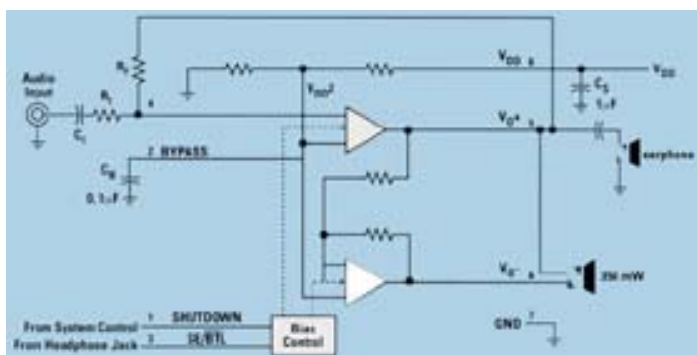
Audio Input

$R_F$

$R_I$

$C_I$

4

$V_{DD}$ 6

$V_{DD}$

$V_{DD}/2$

$C_S$

1 μF

$V_O+$ 5

earphone

7 BYPASS

$C_B$

0.1 μF

$V_O-$ 8

250 mW

From System Control 1 SHUTDOWN

From Headphone Jack 3 SE/BTL

Bias Control

GND 7